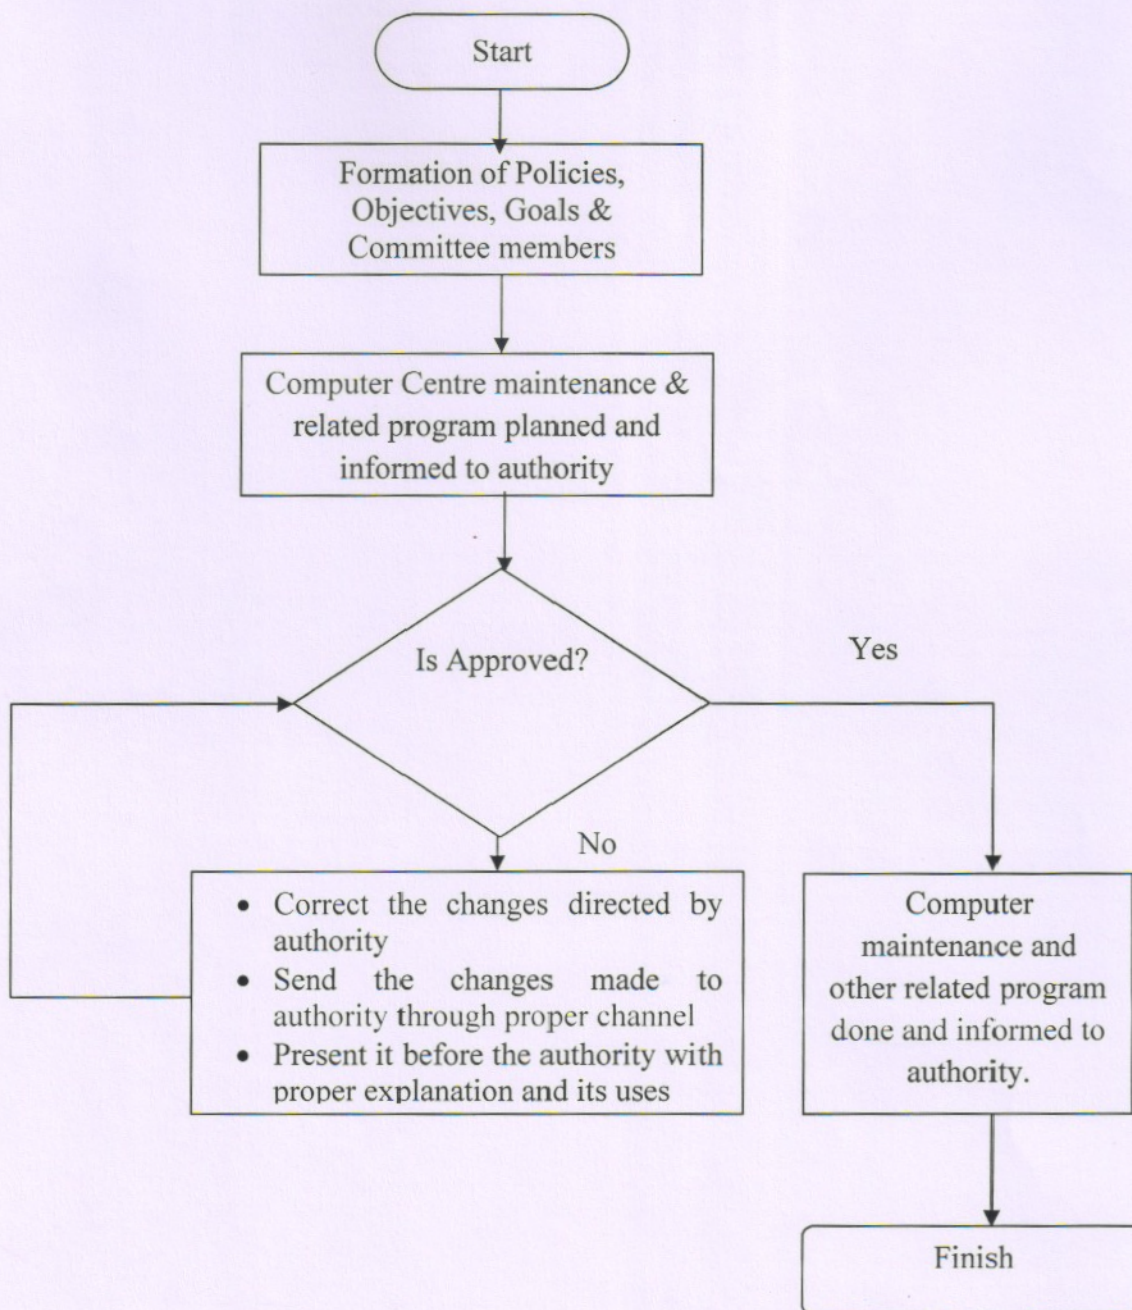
Start

Formation of Policies, Objectives, Goals & Committee members

Computer Centre maintenance & related program planned and informed to authority

Is Approved?

Yes

No

- Correct the changes directed by authority
- Send the changes made to authority through proper channel
- Present it before the authority with proper explanation and its uses

Computer maintenance and other related program done and informed to authority.

Finish